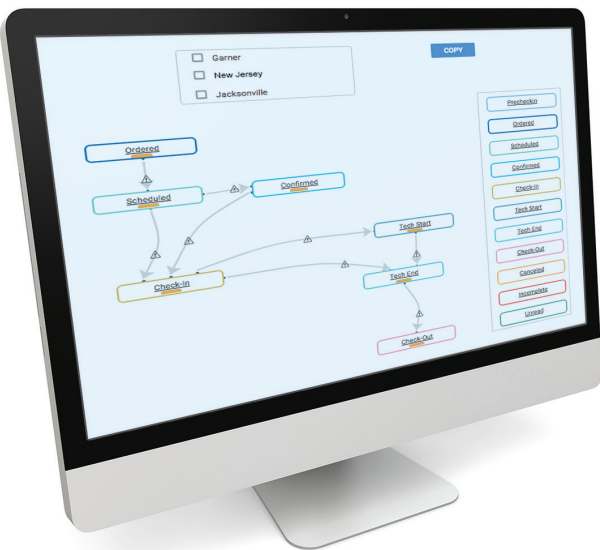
Garner
New Jersey
Jacksonville

COPY

Ordered
Scheduled
Confirmed
Check-In
Tech Start
Tech End
Check-Out

Precheckin
Ordered
Scheduled
Confirmed
Check-In
Tech Start
Tech End
Check-Out
Canceled
Incomplete
Unload